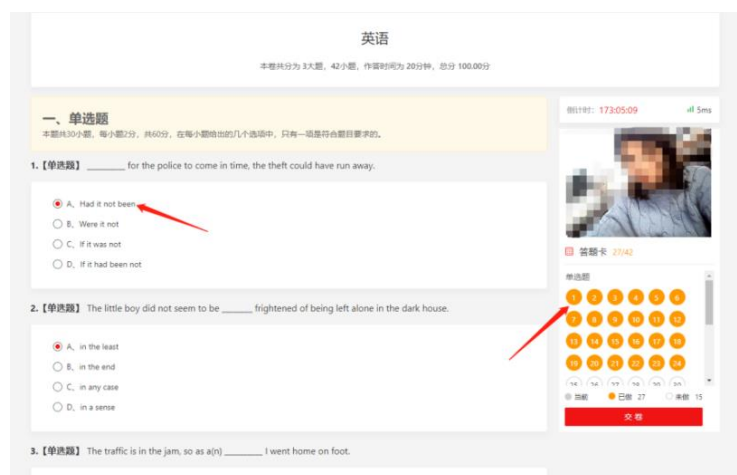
英语

本卷共分为 3大题，42小题，作答时间为 20分钟，总分 100.00分

一、单选题

本题共30小题，每小题2分，共60分，在每小题给出的几个选项中，只有一项是符合题目要求的。

1.【单选题】 ________ for the police to come in time, the theft could have run away.

A、Had it not been

B、Were it not

C、If it was not

D、If it had been not

2.【单选题】 The little boy did not seem to be _______ frightened of being left alone in the dark house.

A、in the least

B、in the end

C、in any case

D、in a sense

3.【单选题】 The traffic is in the jam, so as a(n) ________ I went home on foot.

倒计时: 173:05:09

5ms

答题卡 27/42

单选题

1 2 3 4 5 6
7 8 9 10 11 12
13 14 15 16 17 18
19 20 21 22 23 24
25 26 27 28 29 30

当前 已做 27 未做 15

交卷